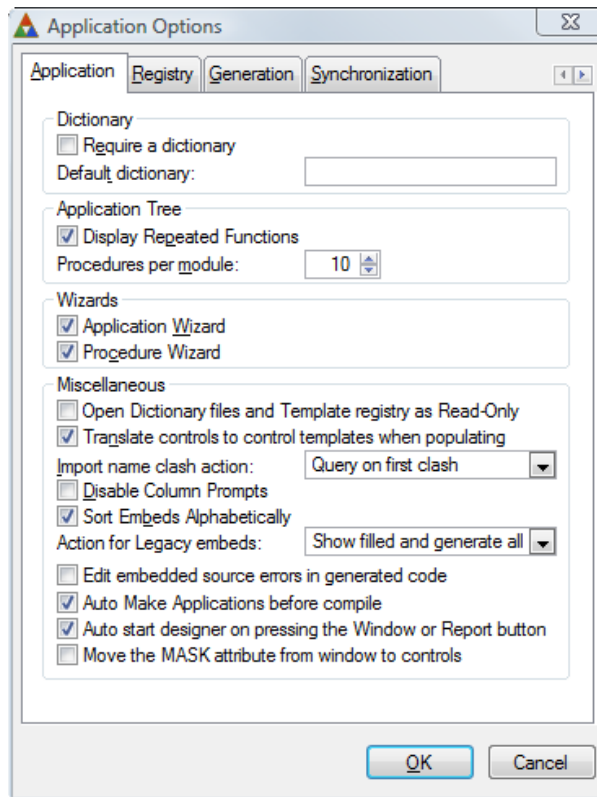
Application Options

Application | Registry | Generation | Synchronization

Dictionary
Require a dictionary
Default dictionary:

Application Tree
Display Repeated Functions
Procedures per module: 10

Wizards
Application Wizard
Procedure Wizard

Miscellaneous
Open Dictionary files and Template registry as Read-Only
Translate controls to control templates when populating
Import name clash action: Query on first clash
Disable Column Prompts
Sort Embeds Alphabetically
Action for Legacy embeds: Show filled and generate all
Edit embedded source errors in generated code
Auto Make Applications before compile
Auto start designer on pressing the Window or Report button
Move the MASK attribute from window to controls

OK
Cancel